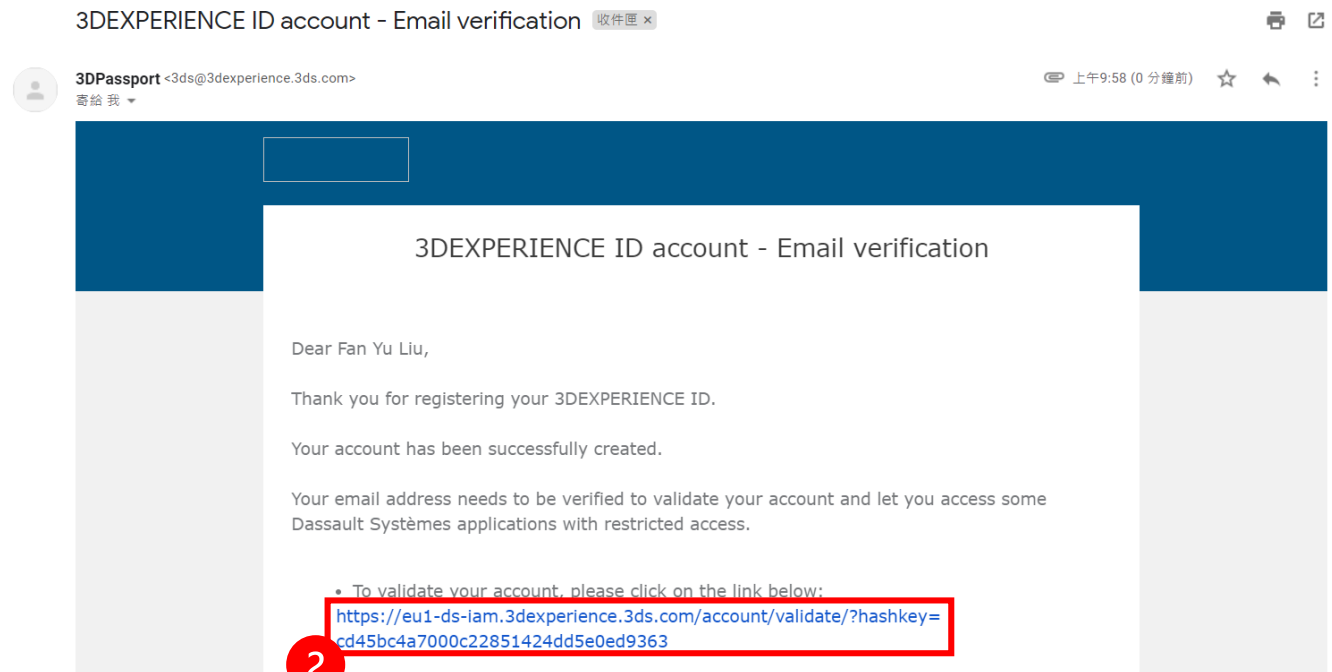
3DEXPERIENCE ID account - Email verification 收件匣 ×

3DPassport <3ds@3dexperience.3ds.com>
寄給 我

上午9:58 (0 分鐘前)

3DEXPERIENCE ID account - Email verification

Dear Fan Yu Liu,

Thank you for registering your 3DEXPERIENCE ID.

Your account has been successfully created.

Your email address needs to be verified to validate your account and let you access some Dassault Systèmes applications with restricted access.

• To validate your account, please click on the link below:
https://eu1-ds-iam.3dexperience.3ds.com/account/validate/?hashkey=cd45bc4a7000c22851424dd5e0ed9363

2